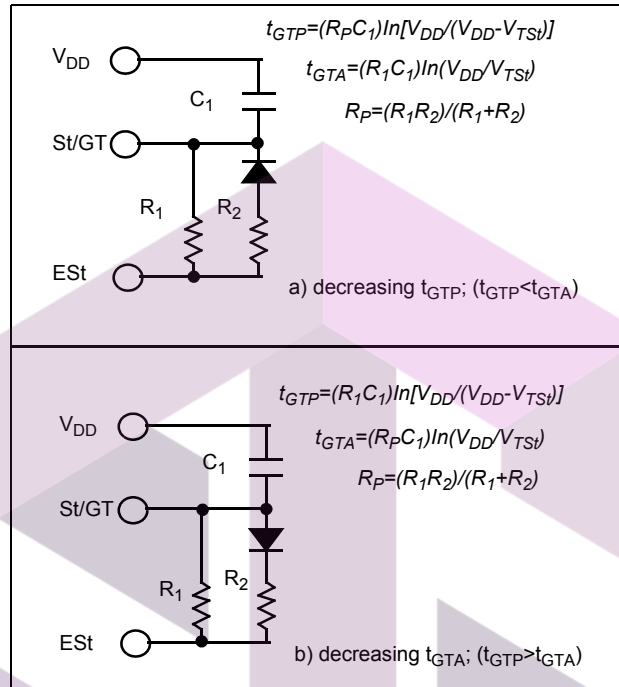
$t_{GTP}=(R_PC_1)In[V_{DD}/(V_{DD}-V_{TSt})]$

$t_{GTA}=(R_1C_1)In(V_{DD}/V_{TSt})$

$R_P=(R_1R_2)/(R_1+R_2)$

$V_{DD}$

$C_1$

St/GT

$R_1$

$R_2$

ESt

a) decreasing $t_{GTP}$; ($t_{GTP}<t_{GTA}$)

$t_{GTP}=(R_1C_1)In[V_{DD}/(V_{DD}-V_{TSt})]$

$t_{GTA}=(R_PC_1)In(V_{DD}/V_{TSt})$

$R_P=(R_1R_2)/(R_1+R_2)$

$V_{DD}$

$C_1$

St/GT

$R_1$

$R_2$

ESt

b) decreasing $t_{GTA}$; ($t_{GTP}>t_{GTA}$)